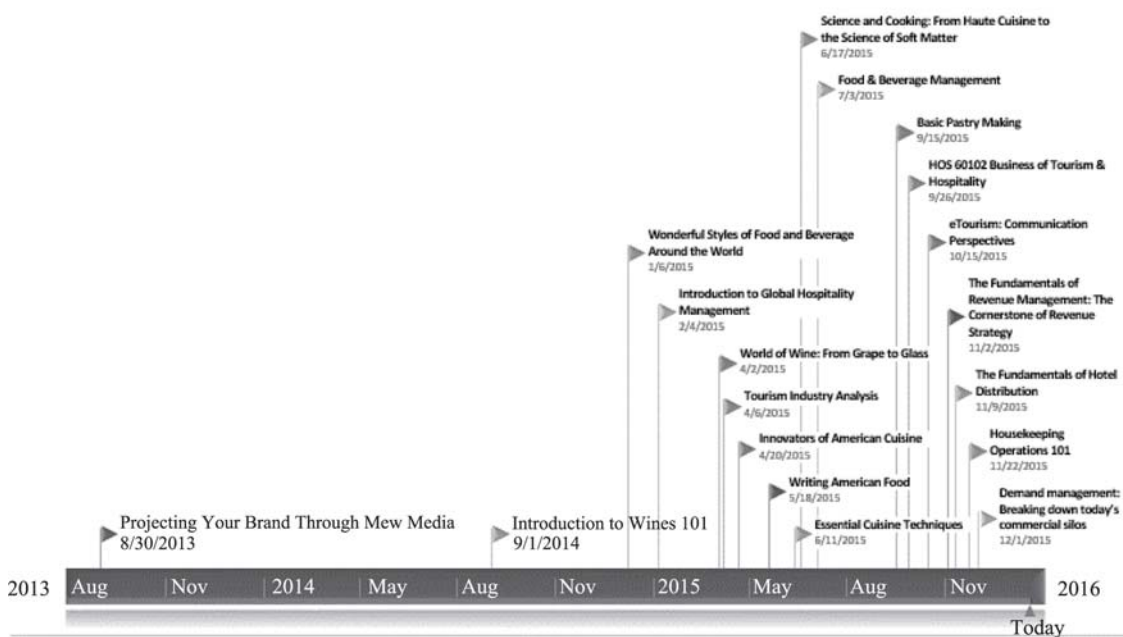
Science and Cooking: From Haute Cuisine to the Science of Soft Matter
6/17/2015

Food & Beverage Management
7/3/2015

Basic Pastry Making
9/15/2015

HOS 60102 Business of Tourism & Hospitality
9/26/2015

eTourism: Communication Perspectives
10/15/2015

Wonderful Styles of Food and Beverage Around the World
1/6/2015

Introduction to Global Hospitality Management
2/4/2015

The Fundamentals of Revenue Management: The Cornerstone of Revenue Strategy
11/2/2015

World of Wine: From Grape to Glass
4/2/2015

The Fundamentals of Hotel Distribution
11/9/2015

Tourism Industry Analysis
4/6/2015

Innovators of American Cuisine
4/20/2015

Housekeeping Operations 101
11/22/2015

Writing American Food
5/18/2015

Demand management: Breaking down today's commercial silos
12/1/2015

Projecting Your Brand Through Mew Media
8/30/2013

Introduction to Wines 101
9/1/2014

Essential Cuisine Techniques
6/11/2015

2013 | Aug | Nov | 2014 | May | Aug | Nov | 2015 | May | Aug | Nov | 2016

Today